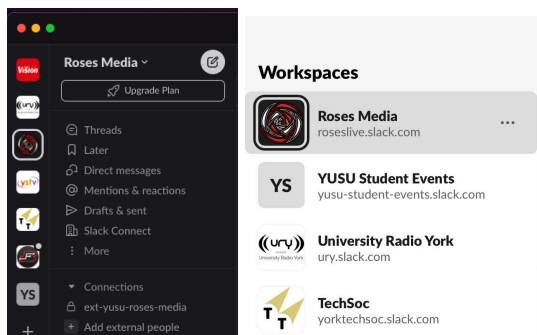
Vision
ury
ystv
YS
Roses Media
Upgrade Plan
Threads
Later
Direct messages
Mentions & reactions
Drafts & sent
Slack Connect
More
Connections
ext-yusu-roses-media
Add external people
Workspaces
Roses Media
roseslive.slack.com
...
YS
YUSU Student Events
yusu-student-events.slack.com
ury
University Radio York
University Radio York
ury.slack.com
TechSoc
yorktechsoc.slack.com